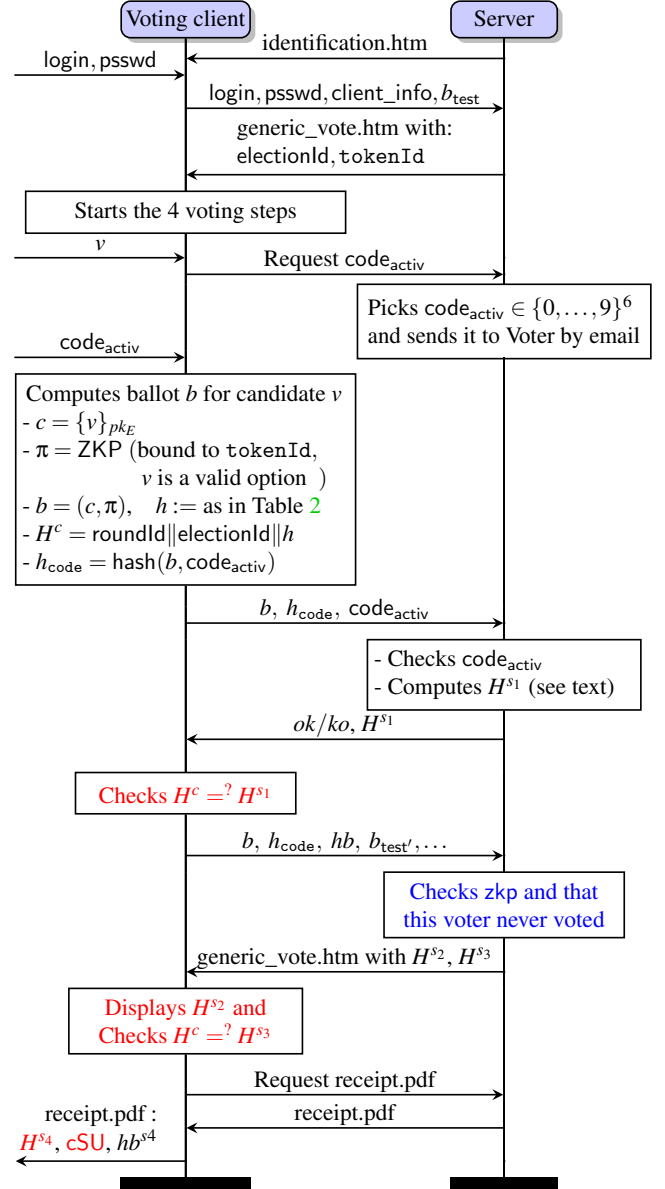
Voting client

Server

identification.htm

login, psswd

login, psswd, client_info, $b_{\mathsf{test}}$

generic_vote.htm with: electionId, tokenId

Starts the 4 voting steps

$v$

Request $\mathsf{code}_{\mathsf{activ}}$

Picks $\mathsf{code}_{\mathsf{activ}} \in \{0,\ldots,9\}^6$ and sends it to Voter by email

$\mathsf{code}_{\mathsf{activ}}$

Computes ballot $b$ for candidate $v$
- $c = \{v\}_{pk_E}$
- $\pi = \mathsf{ZKP}$ (bound to tokenId, $v$ is a valid option )
- $b = (c, \pi)$, $h :=$ as in Table 2
- $H^c = \mathsf{roundId} \| \mathsf{electionId} \| h$
- $h_{\mathsf{code}} = \mathsf{hash}(b, \mathsf{code}_{\mathsf{activ}})$

$b$, $h_{\mathtt{code}}$, $\mathsf{code}_{\mathsf{activ}}$

- Checks $\mathsf{code}_{\mathsf{activ}}$
- Computes $H^{s_1}$ (see text)

$ok/ko$, $H^{s_1}$

Checks $H^c =^? H^{s_1}$

$b$, $h_{\mathtt{code}}$, $hb$, $b_{\mathsf{test'}}, \ldots$

Checks zkp and that this voter never voted

generic_vote.htm with $H^{s_2}$, $H^{s_3}$

Displays $H^{s_2}$ and Checks $H^c =^? H^{s_3}$

Request receipt.pdf

receipt.pdf

receipt.pdf : $H^{s_4}$, cSU, $hb^{s4}$